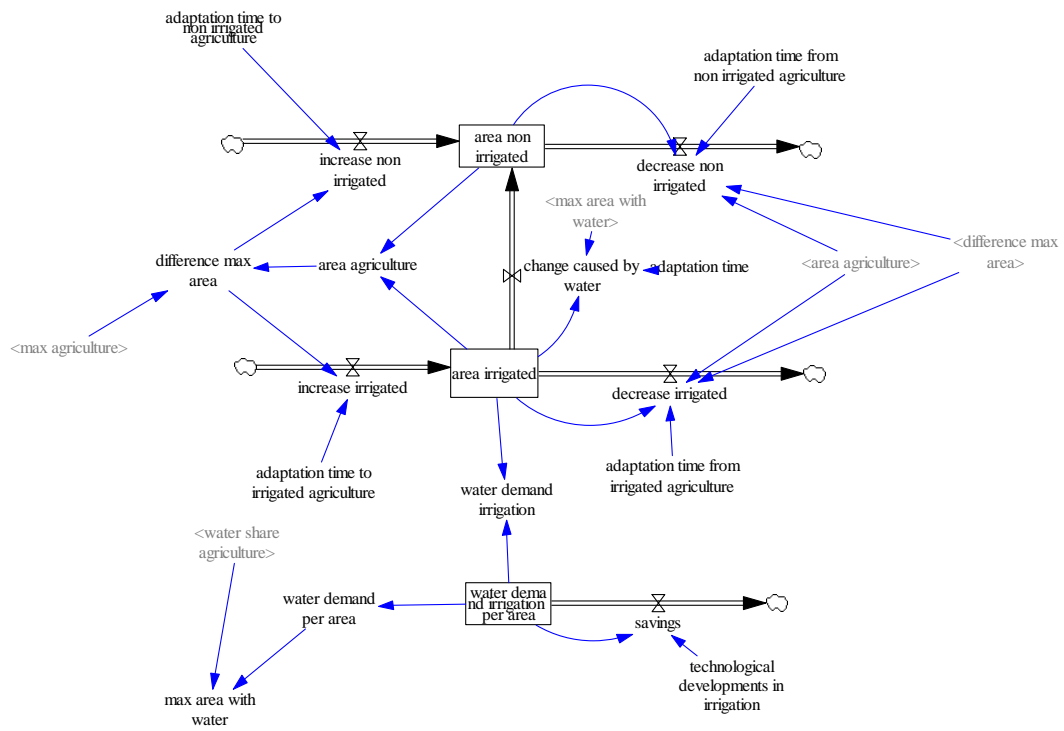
adaptation time to non irrigated agriculture

adaptation time from non irrigated agriculture

area non irrigated

increase non irrigated

decrease non irrigated

<max area with water>

difference max area

area agriculture

change caused by water

adaptation time

<area agriculture>

<difference max area>

<max agriculture>

increase irrigated

area irrigated

decrease irrigated

adaptation time to irrigated agriculture

water demand irrigation

adaptation time from irrigated agriculture

<water share agriculture>

water demand per area

water demand irrigation per area

savings

technological developments in irrigation

max area with water